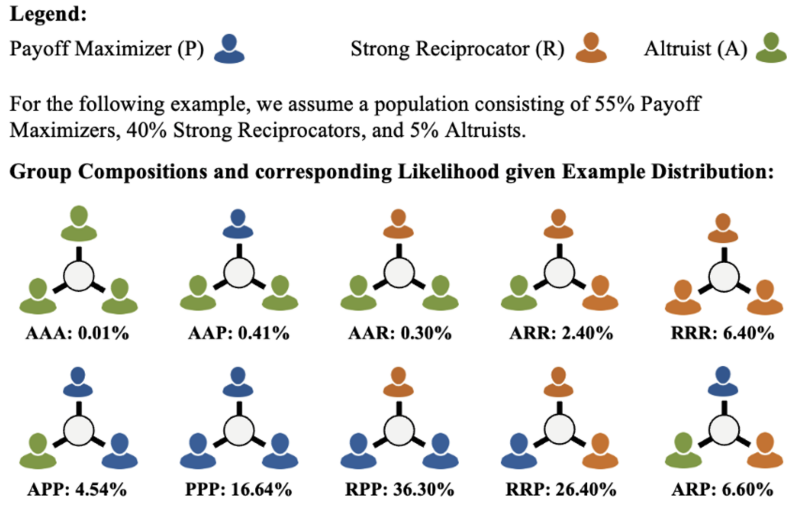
**Legend:**

Payoff Maximizer (P) Strong Reciprocator (R) Altruist (A)

For the following example, we assume a population consisting of 55% Payoff Maximizers, 40% Strong Reciprocators, and 5% Altruists.

**Group Compositions and corresponding Likelihood given Example Distribution:**

**AAA: 0.01%** **AAP: 0.41%** **AAR: 0.30%** **ARR: 2.40%** **RRR: 6.40%**

**APP: 4.54%** **PPP: 16.64%** **RPP: 36.30%** **RRP: 26.40%** **ARP: 6.60%**